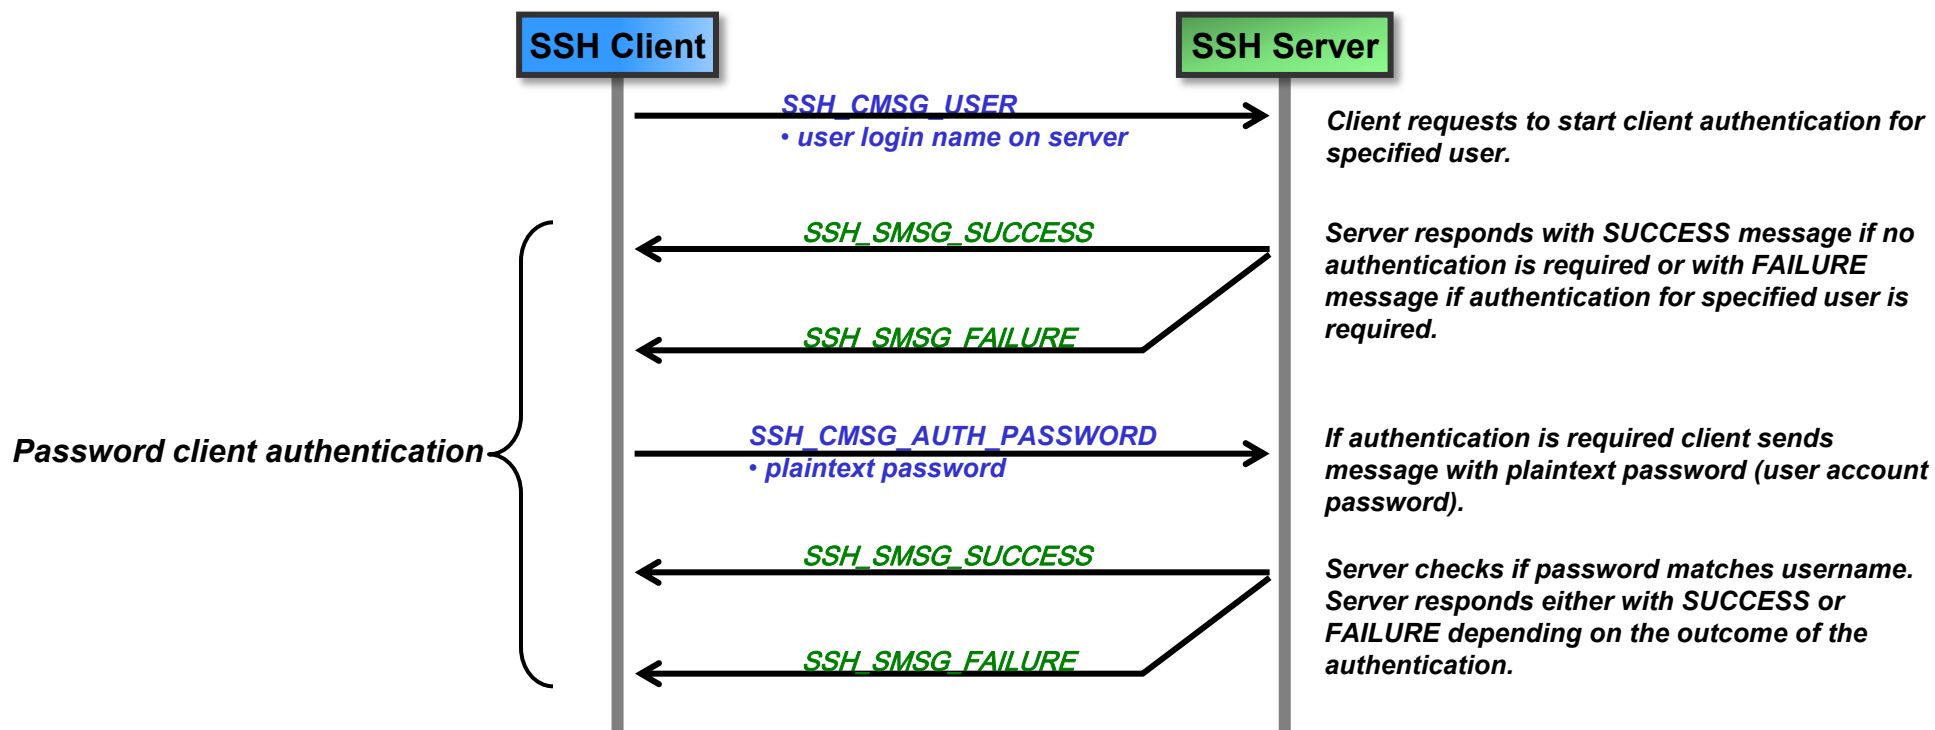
SSH Client

SSH Server

SSH_CMSG_USER
• user login name on server

Client requests to start client authentication for specified user.

SSH_SMSG_SUCCESS

SSH_SMSG_FAILURE

Server responds with SUCCESS message if no authentication is required or with FAILURE message if authentication for specified user is required.

Password client authentication

SSH_CMSG_AUTH_PASSWORD
• plaintext password

If authentication is required client sends message with plaintext password (user account password).

SSH_SMSG_SUCCESS

SSH_SMSG_FAILURE

Server checks if password matches username. Server responds either with SUCCESS or FAILURE depending on the outcome of the authentication.